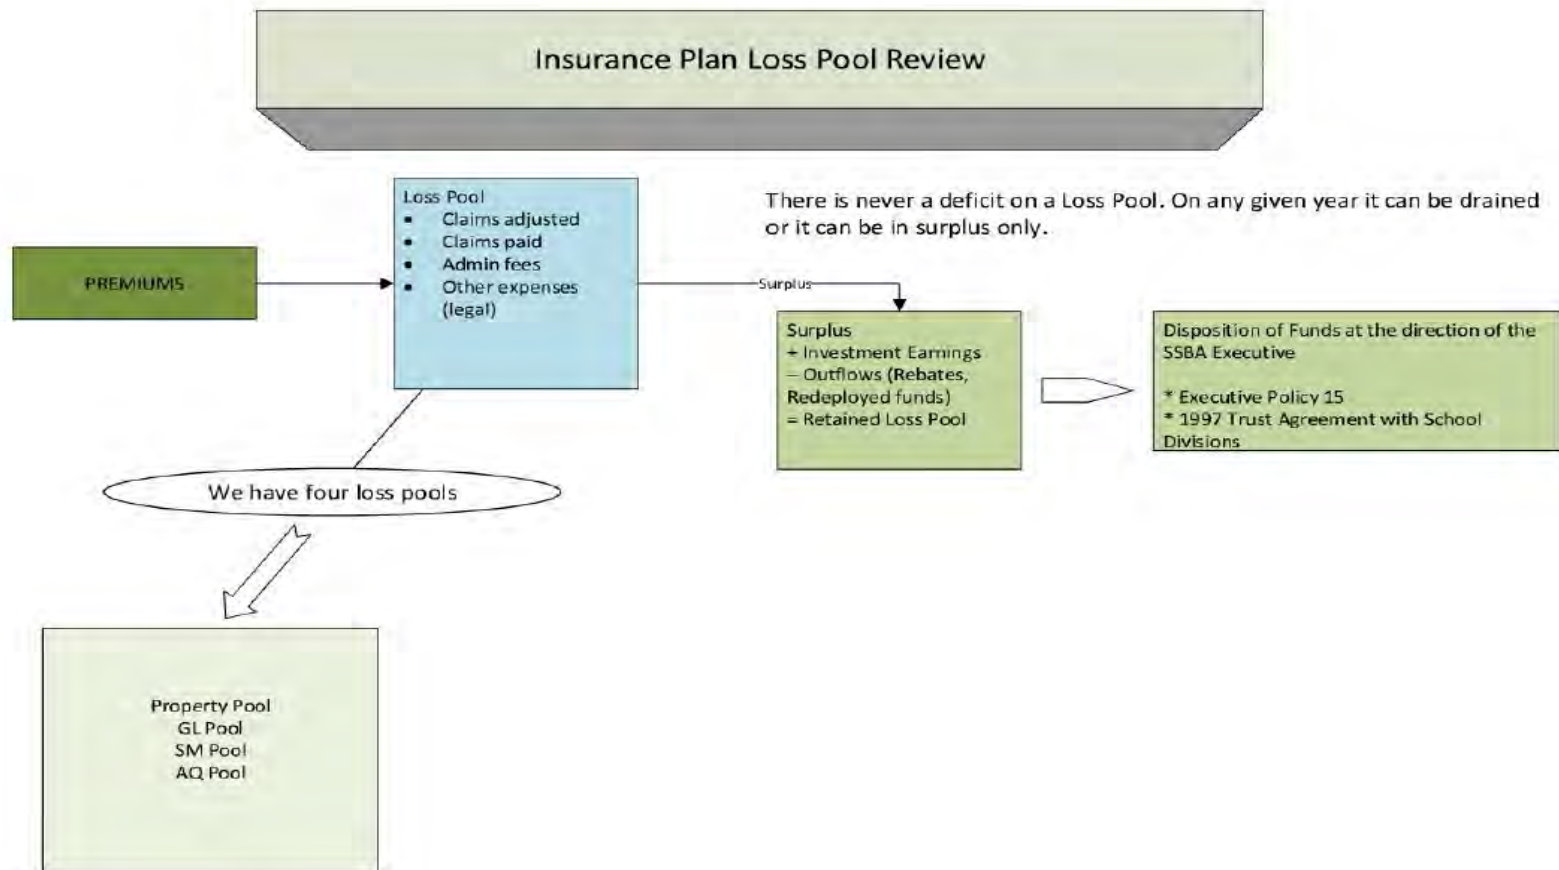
Insurance Plan Loss Pool Review

PREMIUMS

Loss Pool
- Claims adjusted
- Claims paid
- Admin fees
- Other expenses (legal)

There is never a deficit on a Loss Pool. On any given year it can be drained or it can be in surplus only.

Surplus

Surplus
+ Investment Earnings
– Outflows (Rebates, Redeployed funds)
= Retained Loss Pool

Disposition of Funds at the direction of the SSBA Executive

* Executive Policy 15
* 1997 Trust Agreement with School Divisions

We have four loss pools

Property Pool
GL Pool
SM Pool
AQ Pool